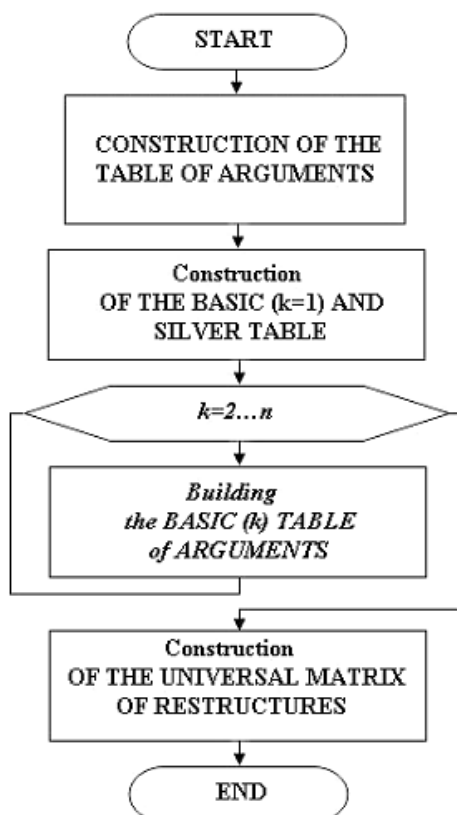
START

CONSTRUCTION OF THE TABLE OF ARGUMENTS

Construction
OF THE BASIC (k=1) AND SILVER TABLE

*k=2…n*

*Building the BASIC (k) TABLE of ARGUMENTS*

Construction
OF THE UNIVERSAL MATRIX OF RESTRUCTURES

END